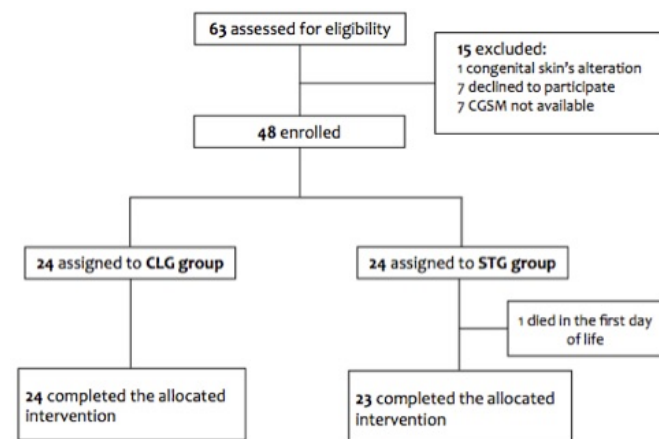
**63** assessed for eligibility

**15** excluded:
1 congenital skin's alteration
7 declined to participate
7 CGSM not available

**48** enrolled

**24** assigned to **CLG group**

**24** assigned to **STG group**

1 died in the first day of life

**24** completed the allocated intervention

**23** completed the allocated intervention